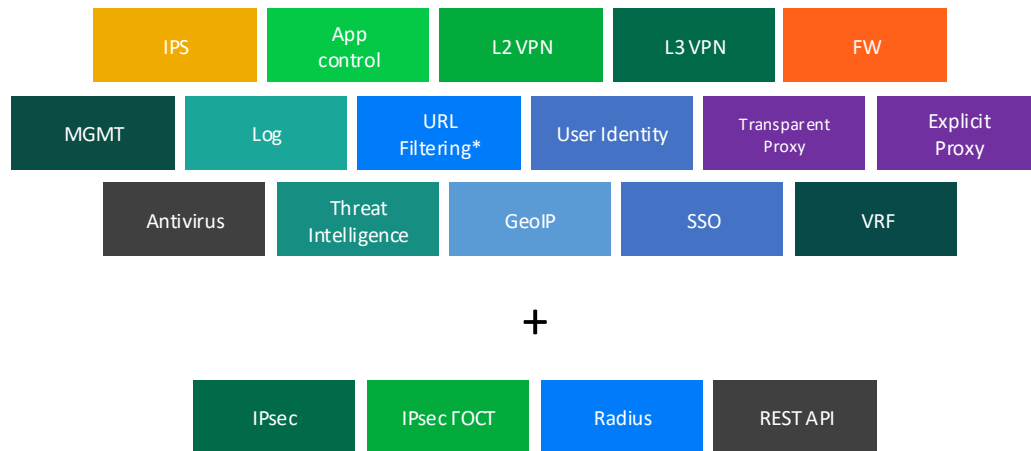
IPS

App control

L2 VPN

L3 VPN

FW

MGMT

Log

URL Filtering*

User Identity

Transparent Proxy

Explicit Proxy

Antivirus

Threat Intelligence

GeoIP

SSO

VRF

+

IPsec

IPsec ГОСТ

Radius

REST API